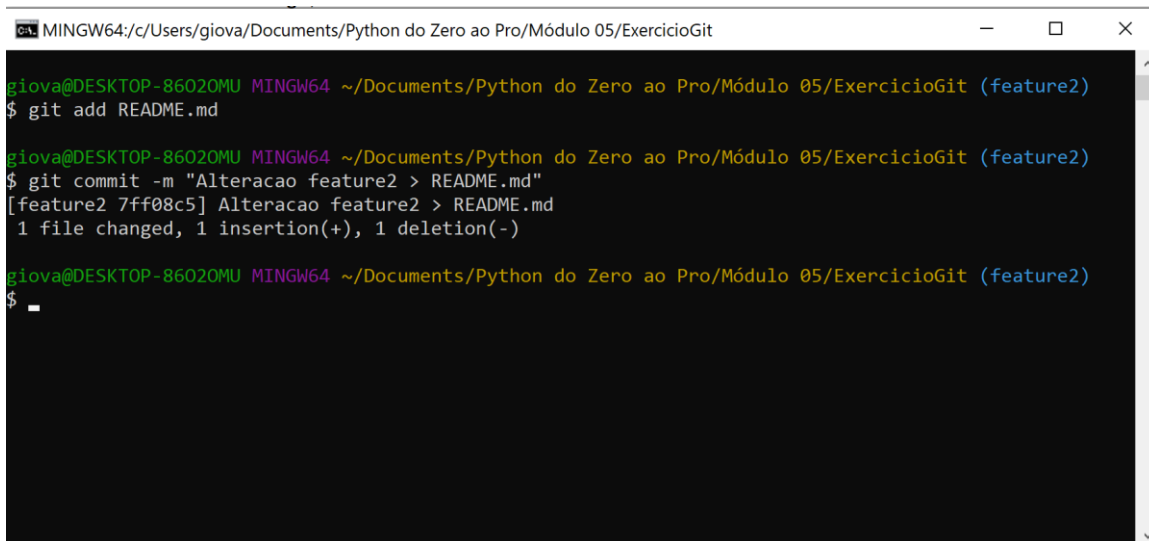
MINGW64:/c/Users/giova/Documents/Python do Zero ao Pro/Módulo 05/ExercicioGit

giova@DESKTOP-86O2OMU MINGW64 ~/Documents/Python do Zero ao Pro/Módulo 05/ExercicioGit (feature2)
$ git add README.md

giova@DESKTOP-86O2OMU MINGW64 ~/Documents/Python do Zero ao Pro/Módulo 05/ExercicioGit (feature2)
$ git commit -m "Alteracao feature2 > README.md"
[feature2 7ff08c5] Alteracao feature2 > README.md
 1 file changed, 1 insertion(+), 1 deletion(-)

giova@DESKTOP-86O2OMU MINGW64 ~/Documents/Python do Zero ao Pro/Módulo 05/ExercicioGit (feature2)
$